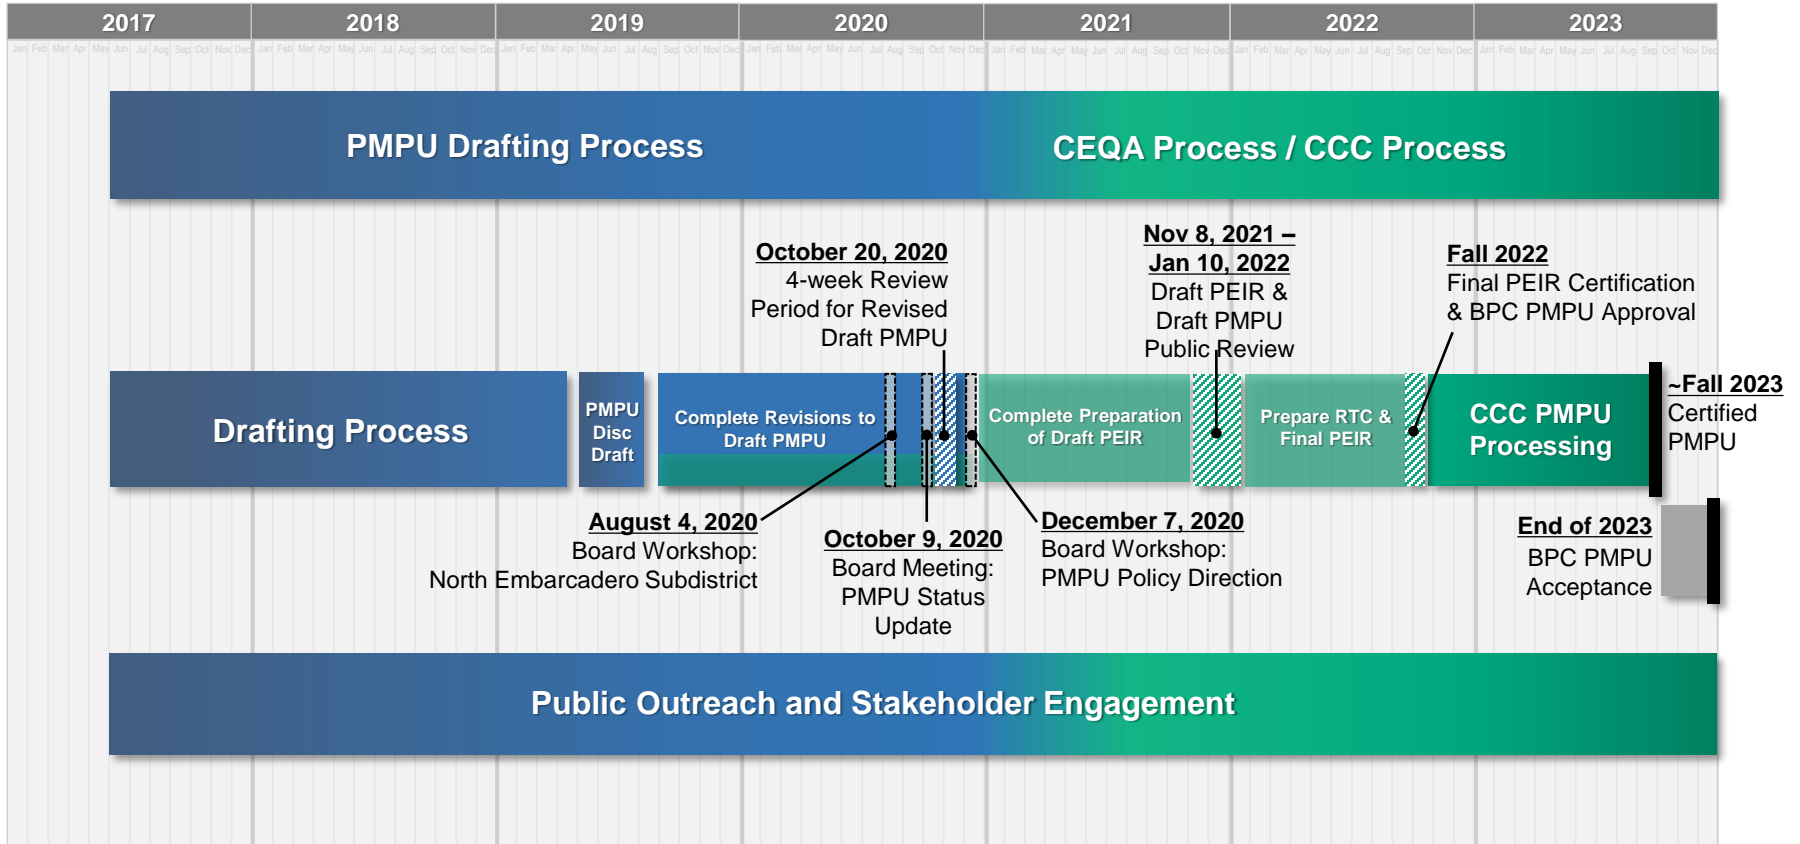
2017 2018 2019 2020 2021 2022 2023

Jan Feb Mar Apr May Jun Jul Aug Sep Oct Nov Dec Jan Feb Mar Apr May Jun Jul Aug Sep Oct Nov Dec Jan Feb Mar Apr May Jun Jul Aug Sep Oct Nov Dec Jan Feb Mar Apr May Jun Jul Aug Sep Oct Nov Dec Jan Feb Mar Apr May Jun Jul Aug Sep Oct Nov Dec Jan Feb Mar Apr May Jun Jul Aug Sep Oct Nov Dec Jan Feb Mar Apr May Jun Jul Aug Sep Oct Nov Dec

PMPU Drafting Process

CEQA Process / CCC Process

October 20, 2020
4-week Review Period for Revised Draft PMPU

Nov 8, 2021 – Jan 10, 2022
Draft PEIR & Draft PMPU Public Review

Fall 2022
Final PEIR Certification & BPC PMPU Approval

Drafting Process

PMPU Disc Draft

Complete Revisions to Draft PMPU

Complete Preparation of Draft PEIR

Prepare RTC & Final PEIR

CCC PMPU Processing

~Fall 2023
Certified PMPU

August 4, 2020
Board Workshop: North Embarcadero Subdistrict

October 9, 2020
Board Meeting: PMPU Status Update

December 7, 2020
Board Workshop: PMPU Policy Direction

End of 2023
BPC PMPU Acceptance

Public Outreach and Stakeholder Engagement